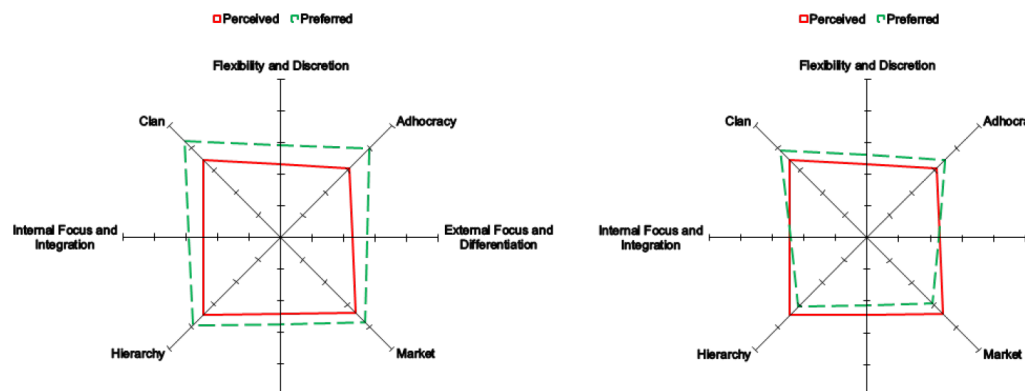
Perceived Preferred

Flexibility and Discretion

Clan

Adhocracy

Internal Focus and Integration

External Focus and Differentiation

Hierarchy

Market

Perceived Preferred

Flexibility and Discretion

Clan

Adhocr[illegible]

Internal Focus and Integration

Hierarchy

Market